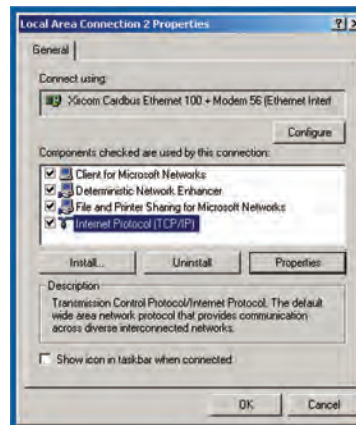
Local Area Connection 2 Properties

?

General

Connect using:

Xircom Cardbus Ethernet 100 + Modem 56 (Ethernet Interf

Configure

Components checked are used by this connection:

Client for Microsoft Networks

Deterministic Network Enhancer

File and Printer Sharing for Microsoft Networks

Internet Protocol (TCP/IP)

Install...

Uninstall

Properties

Description

Transmission Control Protocol/Internet Protocol. The default wide area network protocol that provides communication across diverse interconnected networks.

Show icon in taskbar when connected

OK

Cancel